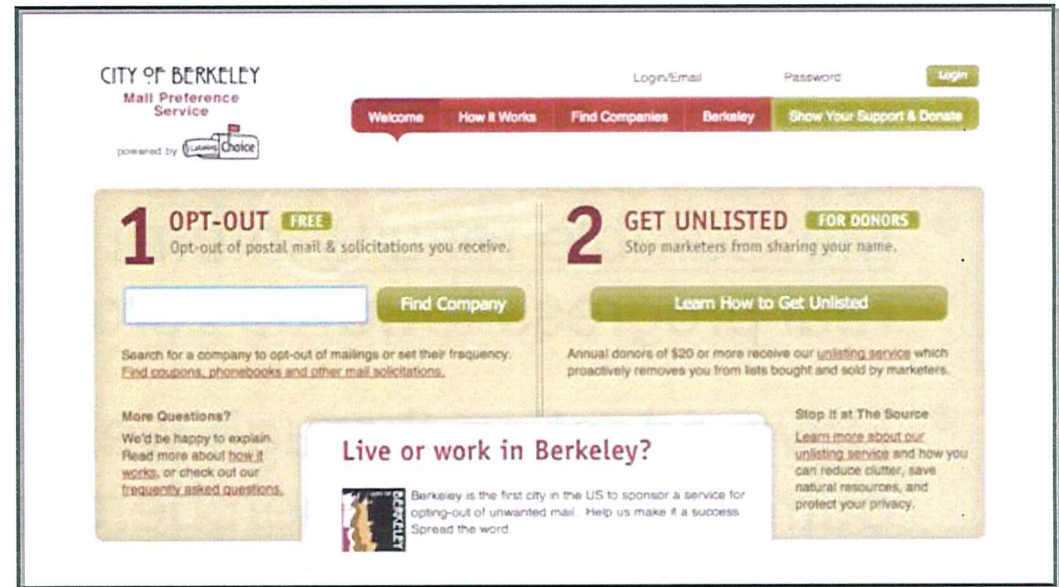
CITY OF BERKELEY
Mail Preference Service
powered by Catalog Choice

Login/Email
Password
Login

Welcome
How it Works
Find Companies
Berkeley
Show Your Support & Donate

1
OPT-OUT FREE
Opt-out of postal mail & solicitations you receive.

Find Company

Search for a company to opt-out of mailings or set their frequency. Find coupons, phonebooks and other mail solicitations.

More Questions?
We'd be happy to explain. Read more about how it works, or check out our frequently asked questions.

2
GET UNLISTED FOR DONORS
Stop marketers from sharing your name.

Learn How to Get Unlisted

Annual donors of $20 or more receive our unlisting service which proactively removes you from lists bought and sold by marketers.

Stop it at The Source
Learn more about our unlisting service and how you can reduce clutter, save natural resources, and protect your privacy.

Live or work in Berkeley?

BERKELEY
Berkeley is the first city in the US to sponsor a service for opting-out of unwanted mail. Help us make it a success. Spread the word.